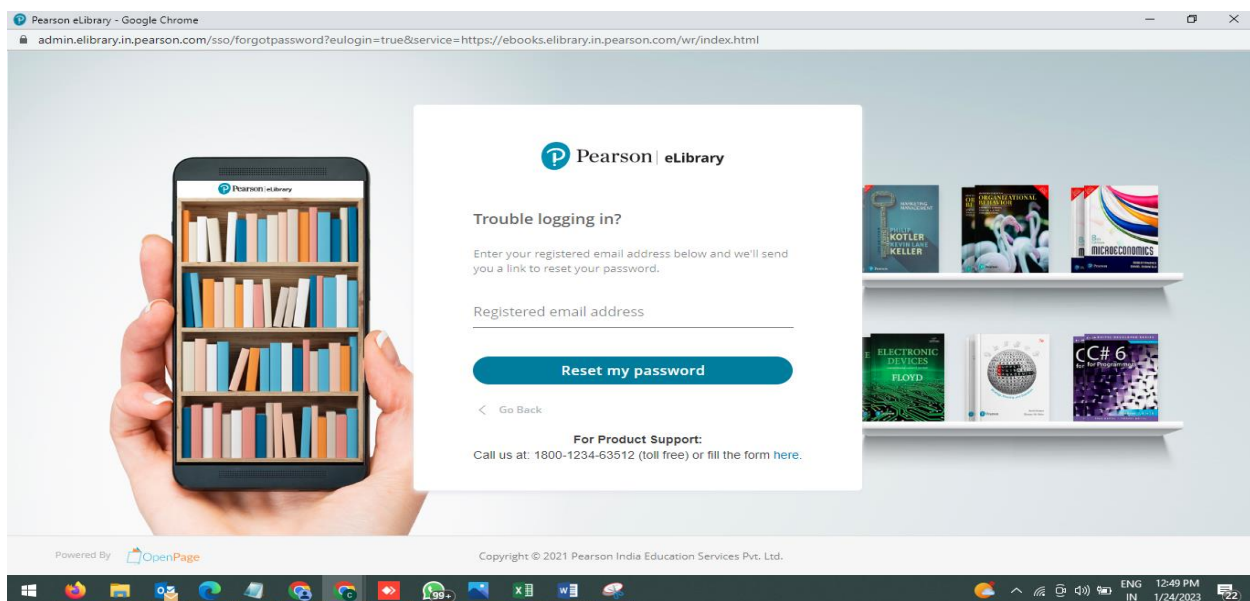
Pearson eLibrary - Google Chrome

admin.elibrary.in.pearson.com/sso/forgotpassword?eulogin=true&service=https://ebooks.elibrary.in.pearson.com/wr/index.html

Pearson | eLibrary

Pearson | eLibrary

Trouble logging in?

Enter your registered email address below and we'll send you a link to reset your password.

Registered email address

Reset my password

< Go Back

For Product Support:
Call us at: 1800-1234-63512 (toll free) or fill the form here.

KOTLER KEVIN LANE KELLER

ORGANIZATIONAL BEHAVIOR

MICROECONOMICS

ELECTRONIC DEVICES FLOYD

C# 6 for Programmers

Powered By OpenPage

Copyright © 2021 Pearson India Education Services Pvt. Ltd.

99+

ENG IN 12:49 PM 1/24/2023 22